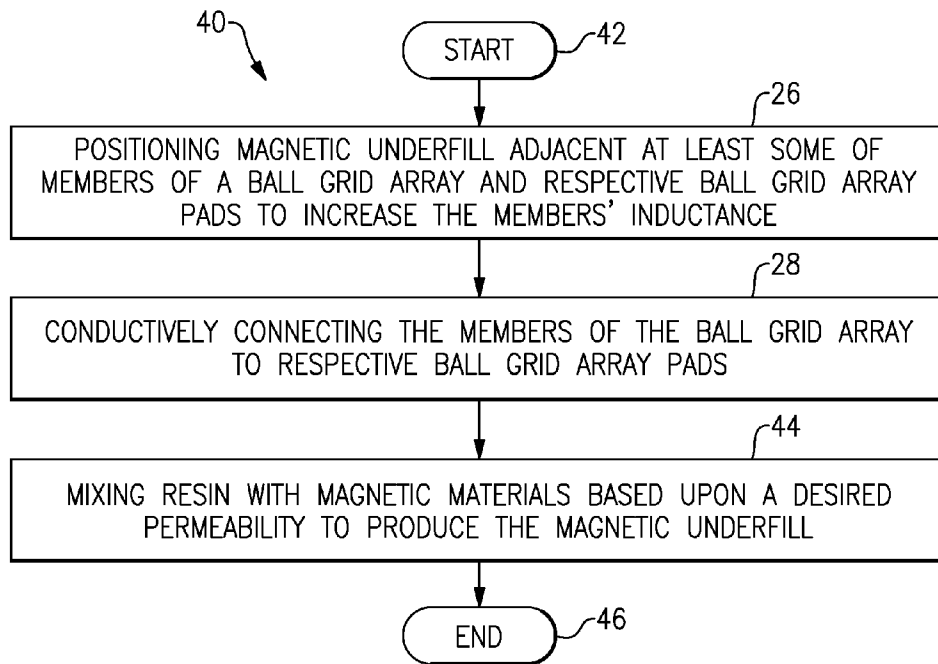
40

START

42

26

POSITIONING MAGNETIC UNDERFILL ADJACENT AT LEAST SOME OF MEMBERS OF A BALL GRID ARRAY AND RESPECTIVE BALL GRID ARRAY PADS TO INCREASE THE MEMBERS' INDUCTANCE

28

CONDUCTIVELY CONNECTING THE MEMBERS OF THE BALL GRID ARRAY TO RESPECTIVE BALL GRID ARRAY PADS

44

MIXING RESIN WITH MAGNETIC MATERIALS BASED UPON A DESIRED PERMEABILITY TO PRODUCE THE MAGNETIC UNDERFILL

END

46